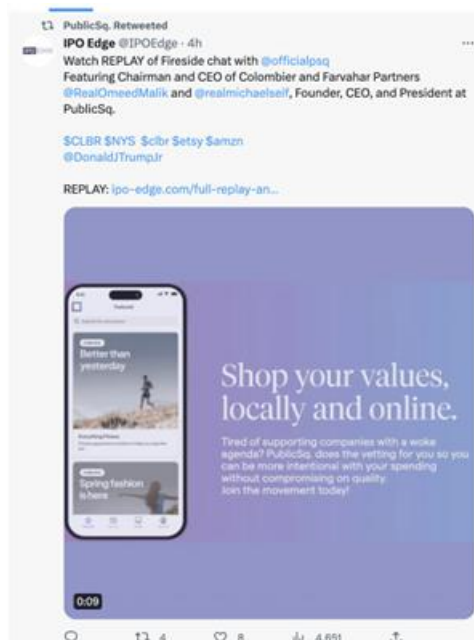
PublicSq. Retweeted

IPO Edge @IPOEdge · 4h

Watch REPLAY of Fireside chat with @officialpsq
Featuring Chairman and CEO of Colombier and Farvahar Partners @RealOmeedMalik and @realmichaelseif, Founder, CEO, and President at PublicSq.

$CLBR $NYS $clbr $etsy $amzn
@DonaldJTrumpJr

REPLAY: ipo-edge.com/full-replay-an...

Better than yesterday

Spring fashion is here

Shop your values, locally and online.

Tired of supporting companies with a woke agenda? PublicSq. does the vetting for you so you can be more intentional with your spending without compromising on quality. Join the movement today!

0:09

4 8 4,651